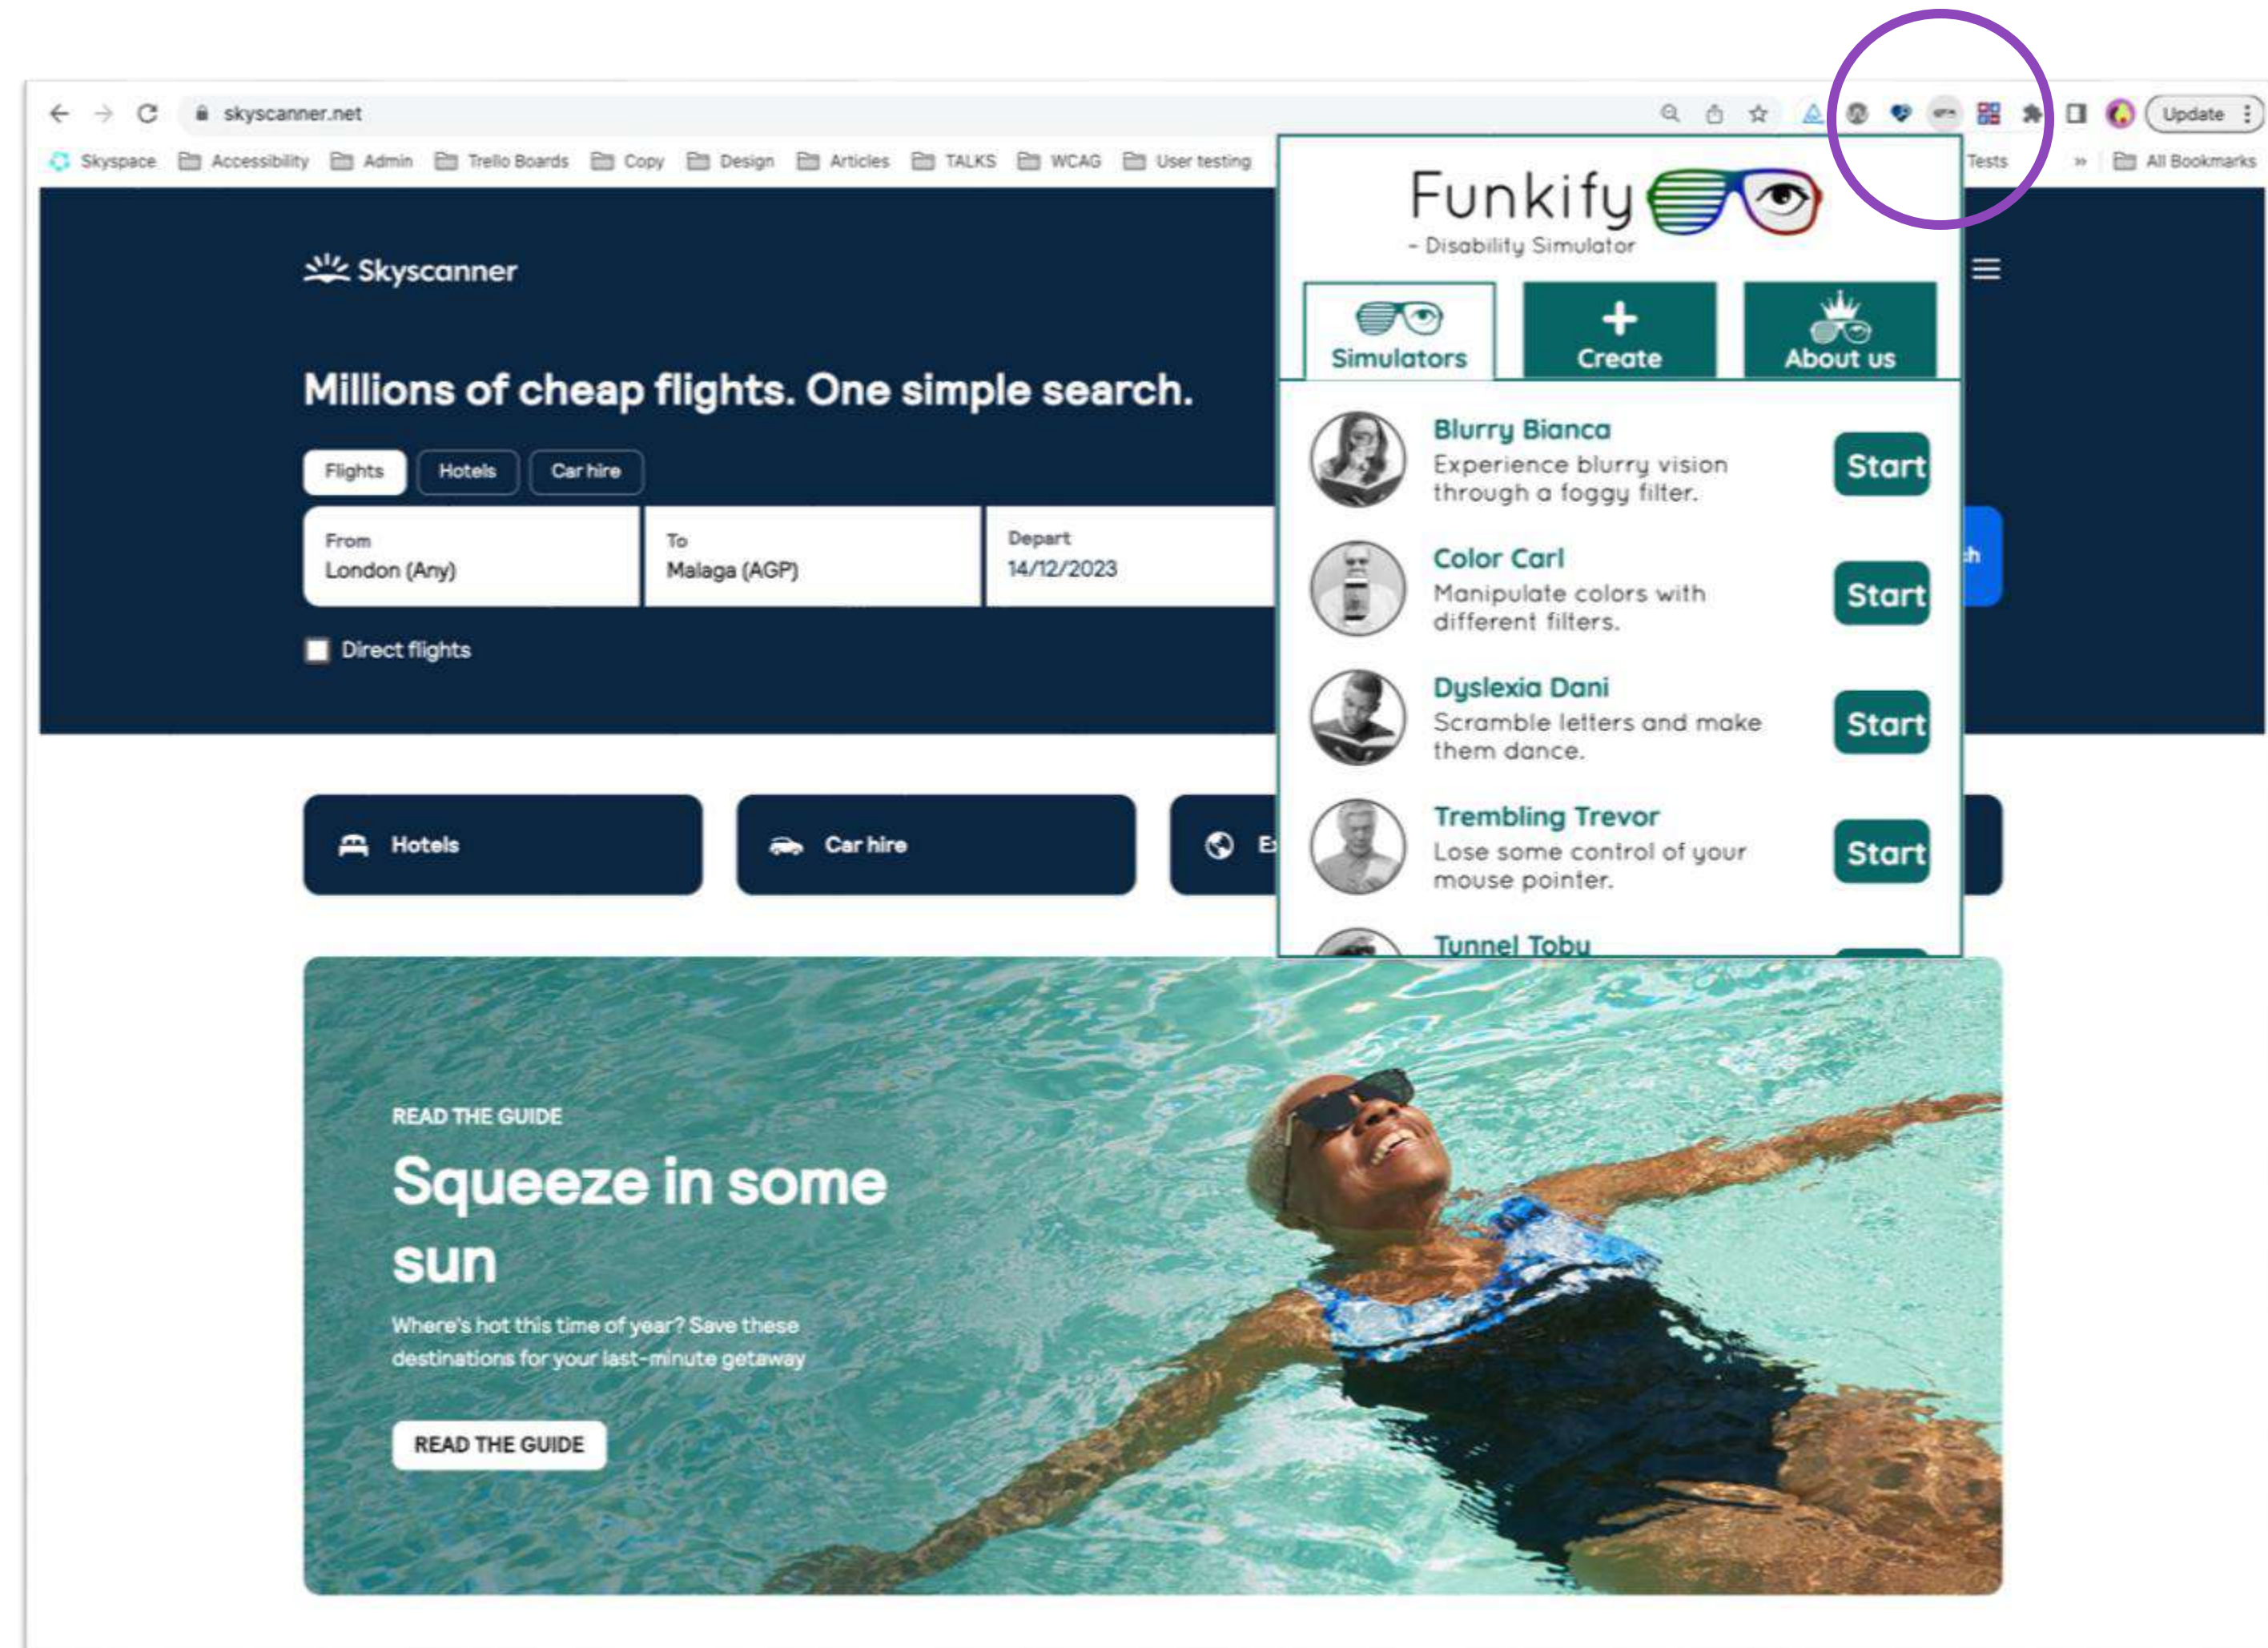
skyscanner.net

Update

Skyspace Accessibility Admin Trello Boards Copy Design Articles TALKS WCAG User testing Tests » All Bookmarks

Skyscanner

Millions of cheap flights. One simple search.

Flights Hotels Car hire

From
London (Any)

To
Malaga (AGP)

Depart
14/12/2023

Direct flights

Hotels

Car hire

Funkify
- Disability Simulator

Simulators

Create

About us

Blurry Bianca
Experience blurry vision through a foggy filter.
Start

Color Carl
Manipulate colors with different filters.
Start

Dyslexia Dani
Scramble letters and make them dance.
Start

Trembling Trevor
Lose some control of your mouse pointer.
Start

Tunnel Toby

READ THE GUIDE

Squeeze in some sun

Where's hot this time of year? Save these destinations for your last-minute getaway

READ THE GUIDE